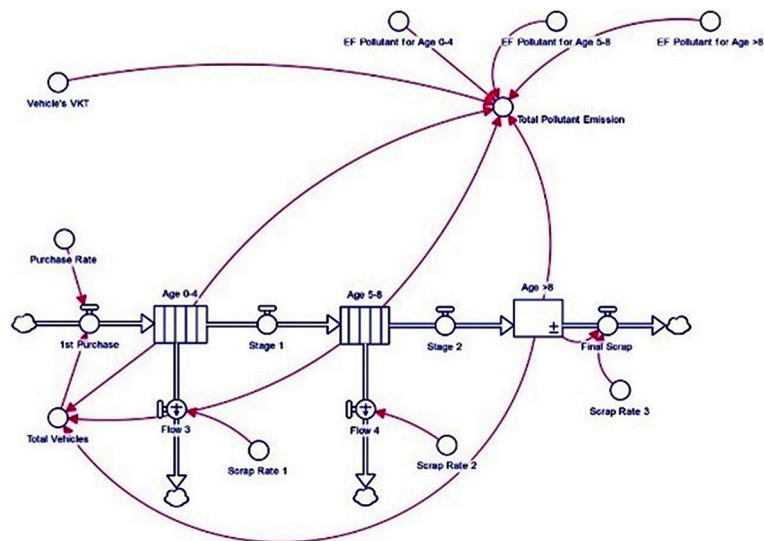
EF Pollutant for Age 0-4
EF Pollutant for Age 5-8
EF Pollutant for Age >8
Vehicle's VKT
Total Pollutant Emission
Purchase Rate
Age 0-4
Age 5-8
Age >8
±
1st Purchase
Stage 1
Stage 2
Final Scrap
Scrap Rate 3
Total Vehicles
Flow 3
Flow 4
Scrap Rate 1
Scrap Rate 2